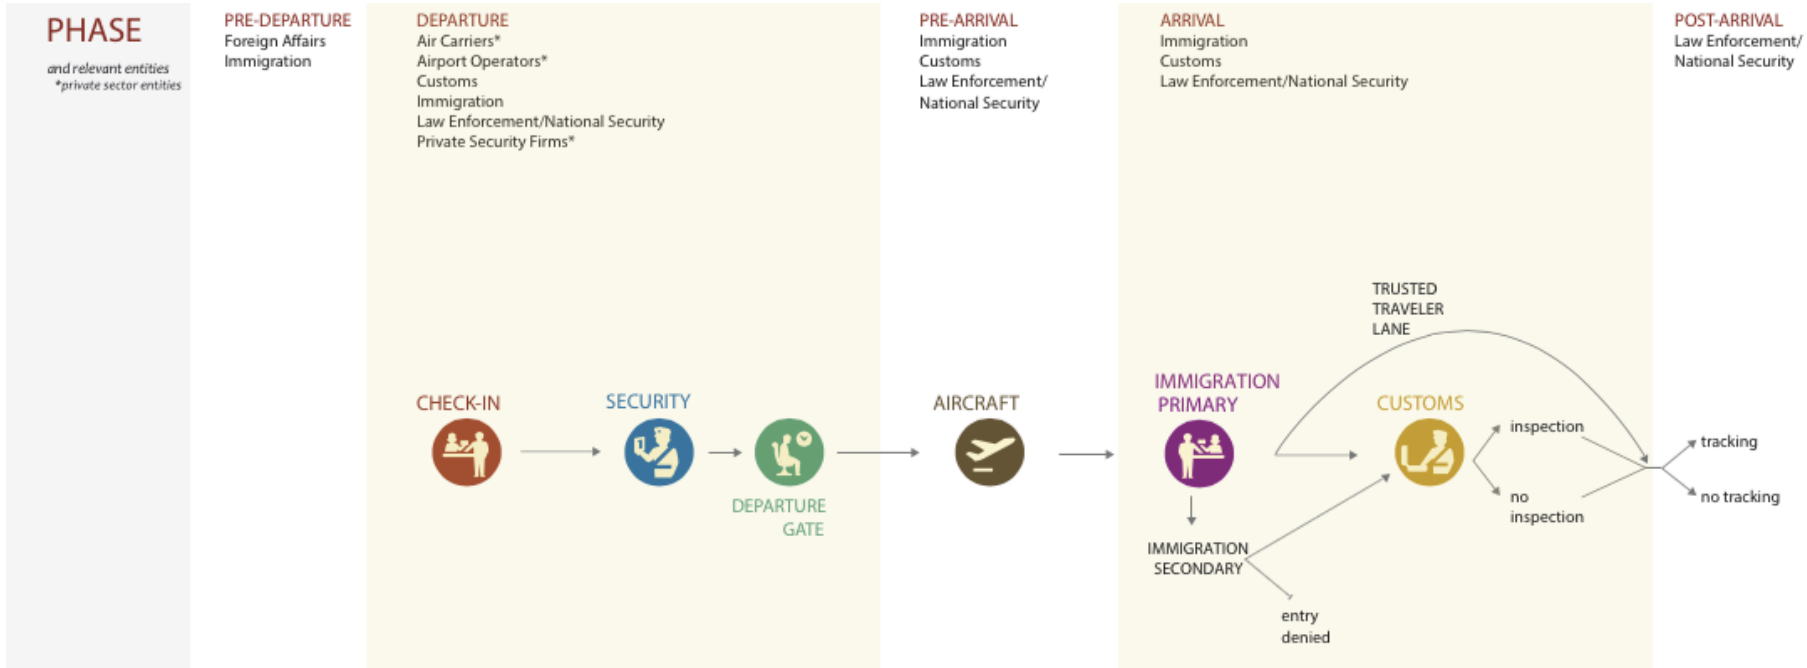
PHASE
and relevant entities
*private sector entities

PRE-DEPARTURE
Foreign Affairs
Immigration

DEPARTURE
Air Carriers*
Airport Operators*
Customs
Immigration
Law Enforcement/National Security
Private Security Firms*

PRE-ARRIVAL
Immigration
Customs
Law Enforcement/
National Security

ARRIVAL
Immigration
Customs
Law Enforcement/National Security

POST-ARRIVAL
Law Enforcement/
National Security

CHECK-IN

SECURITY

DEPARTURE GATE

AIRCRAFT

IMMIGRATION PRIMARY

TRUSTED TRAVELER LANE

IMMIGRATION SECONDARY

entry denied

CUSTOMS

inspection

no inspection

tracking

no tracking